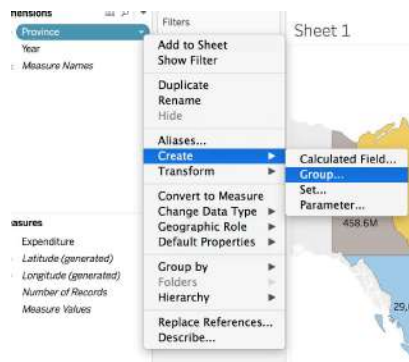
nensions
Province
Year
Measure Names

Filters

Sheet 1

Add to Sheet
Show Filter
Duplicate
Rename
Hide
Aliases...
Create
Transform
Convert to Measure
Change Data Type
Geographic Role
Default Properties
Group by
Folders
Hierarchy
Replace References...
Describe...

Calculated Field...
Group...
Set...
Parameter...

458.6M

asures
Expenditure
Latitude (generated)
Longitude (generated)
Number of Records
Measure Values

29,